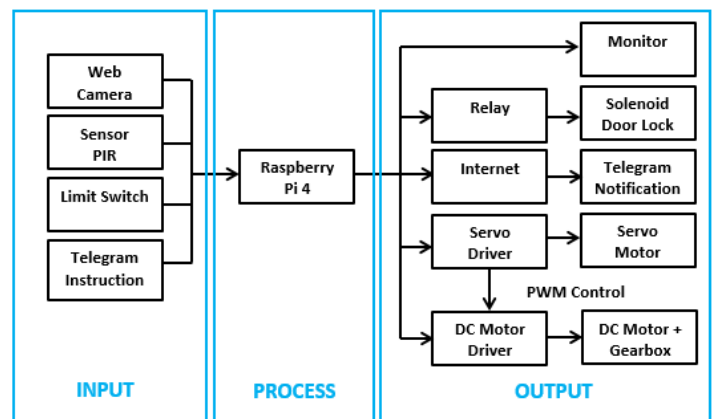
Web Camera

Sensor PIR

Limit Switch

Telegram Instruction

INPUT

Raspberry Pi 4

PROCESS

Monitor

Relay

Solenoid Door Lock

Internet

Telegram Notification

Servo Driver

Servo Motor

PWM Control

DC Motor Driver

DC Motor + Gearbox

OUTPUT